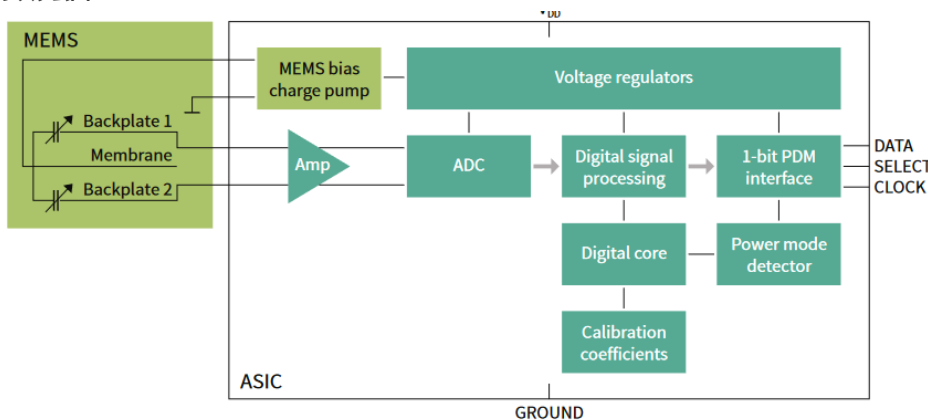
$V_{DD}$

MEMS

Backplate 1

Membrane

Backplate 2

MEMS bias charge pump

Voltage regulators

Amp

ADC

Digital signal processing

1-bit PDM interface

DATA

SELECT

CLOCK

Digital core

Power mode detector

Calibration coefficients

ASIC

GROUND